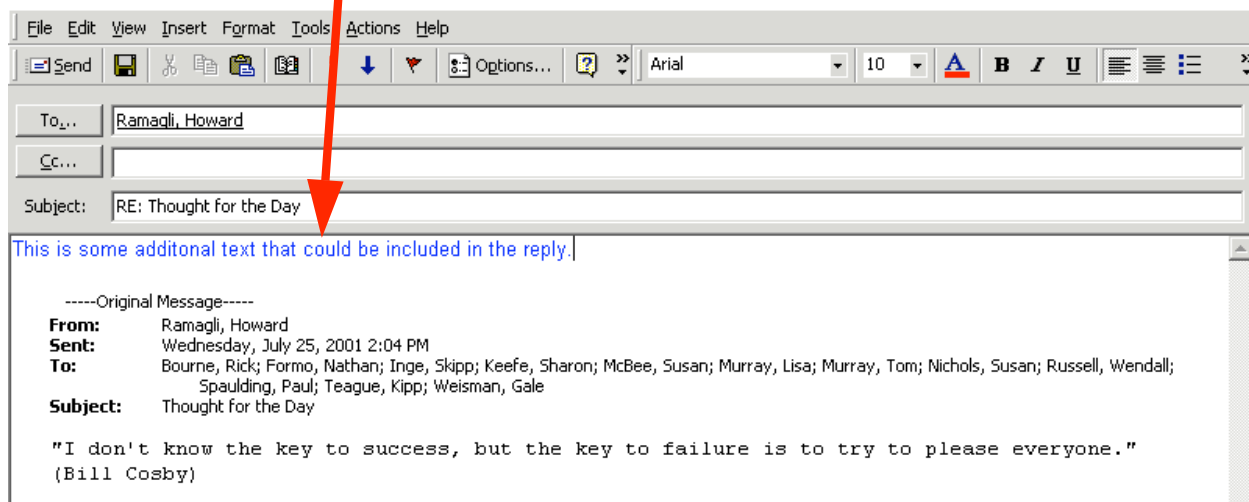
File Edit View Insert Format Tools Actions Help

Send Options... Arial 10 B I U

To... Ramagli, Howard

Cc...

Subject: RE: Thought for the Day

This is some additonal text that could be included in the reply.

-----Original Message-----
From: Ramagli, Howard
Sent: Wednesday, July 25, 2001 2:04 PM
To: Bourne, Rick; Formo, Nathan; Inge, Skipp; Keefe, Sharon; McBee, Susan; Murray, Lisa; Murray, Tom; Nichols, Susan; Russell, Wendall; Spaulding, Paul; Teague, Kipp; Weisman, Gale
Subject: Thought for the Day

"I don't know the key to success, but the key to failure is to try to please everyone." (Bill Cosby)